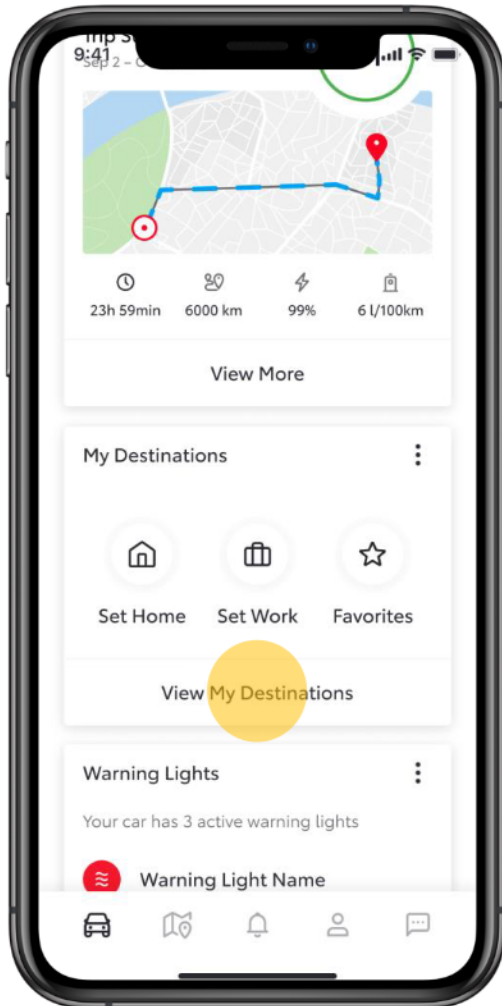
9:41

Trip S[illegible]
Sep 2 – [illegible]

23h 59min
6000 km
99%
6 l/100km

View More

My Destinations

Set Home
Set Work
Favorites

View My Destinations

Warning Lights

Your car has 3 active warning lights

Warning Light Name